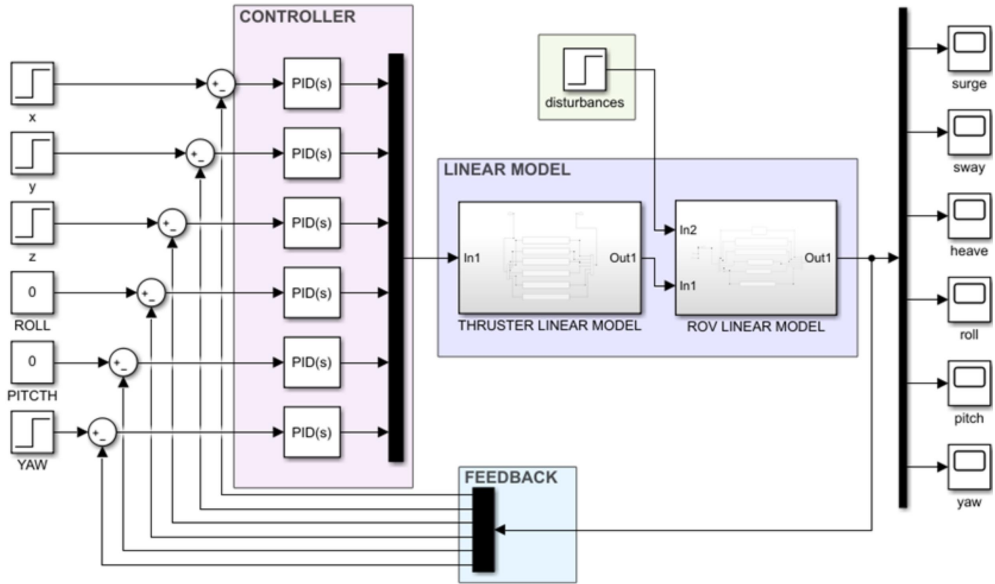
CONTROLLER

x

y

z

0

ROLL

0

PITCTH

YAW

PID(s)

PID(s)

PID(s)

PID(s)

PID(s)

PID(s)

disturbances

LINEAR MODEL

In1

Out1

THRUSTER LINEAR MODEL

In2

In1

Out1

ROV LINEAR MODEL

FEEDBACK

surge

sway

heave

roll

pitch

yaw